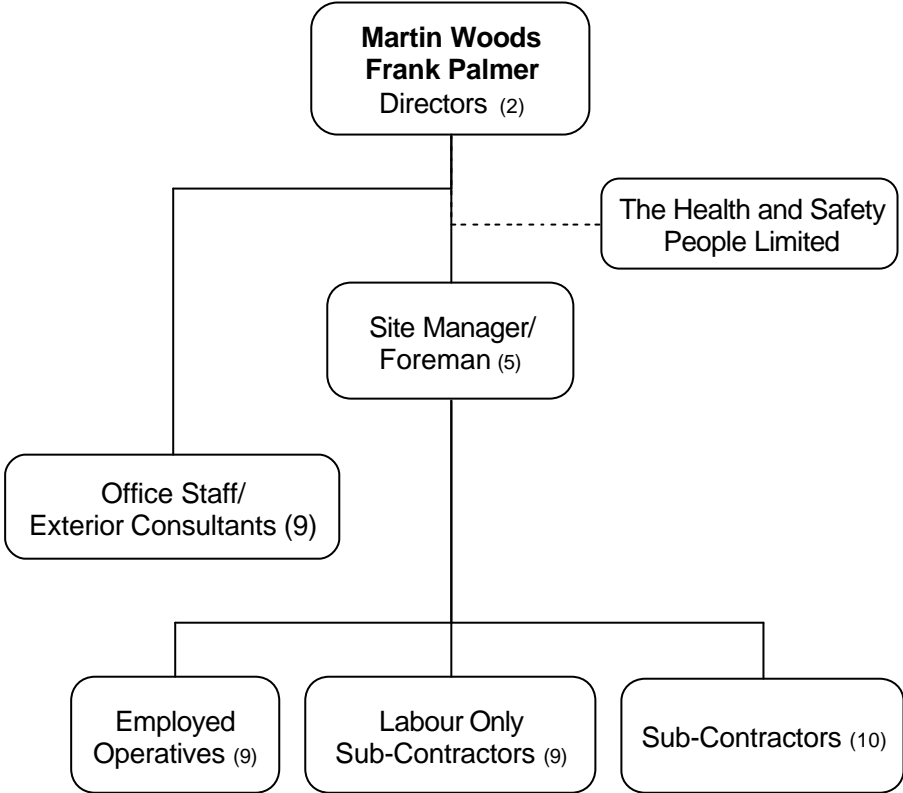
**Martin Woods**
**Frank Palmer**
Directors (2)

The Health and Safety People Limited

Site Manager/ Foreman (5)

Office Staff/ Exterior Consultants (9)

Employed Operatives (9)

Labour Only Sub-Contractors (9)

Sub-Contractors (10)